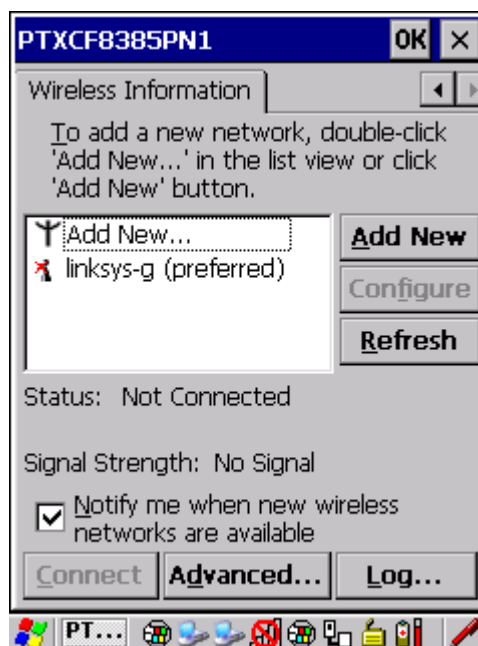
PTXCF8385PN1 OK ×

Wireless Information

To add a new network, double-click 'Add New...' in the list view or click 'Add New' button.

Add New...
linksys-g (preferred)

Add New
Configure
Refresh

Status: Not Connected

Signal Strength: No Signal

Notify me when new wireless networks are available

Connect
Advanced...
Log...

PT...